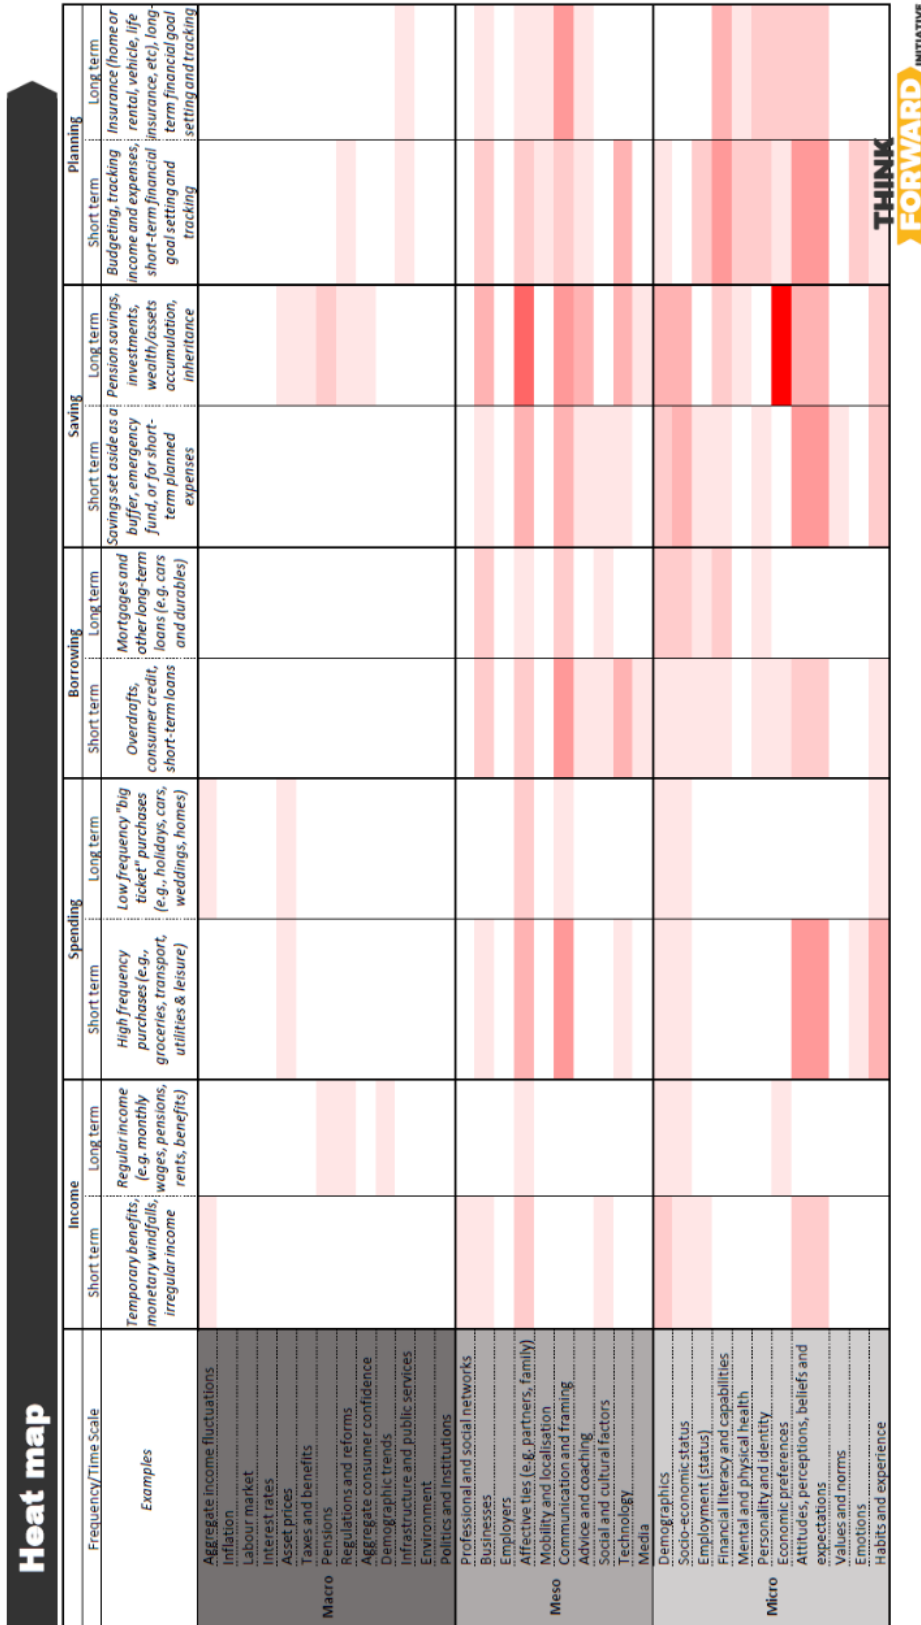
Heat map

| Frequency/Time Scale | Income Short term | Income Long term | Spending Short term | Spending Long term | Borrowing Short term | Borrowing Long term | Saving Short term | Saving Long term | Planning Short term | Planning Long term |
|---|---|---|---|---|---|---|---|---|---|---|
| Examples | Temporary benefits, monetary windfalls, irregular income | Regular income (e.g. monthly wages, pensions, rents, benefits) | High frequency purchases (e.g., groceries, transport, utilities & leisure) | Low frequency "big ticket" purchases (e.g., holidays, cars, weddings, homes) | Overdrafts, consumer credit, short-term loans | Mortgages and other long-term loans (e.g. cars and durables) | Savings set aside as a buffer, emergency fund, or for short-term planned expenses | Pension savings, investments, wealth/assets accumulation, inheritance | Budgeting, tracking income and expenses, short-term financial goal setting and tracking | Insurance (home or rental, vehicle, life insurance, etc), long-term financial goal setting and tracking |

Macro
Aggregate income fluctuations
Inflation
Labour market
Interest rates
Asset prices
Taxes and benefits
Pensions
Regulations and reforms
Aggregate consumer confidence
Demographic trends
Infrastructure and public services
Environment
Politics and Institutions

Meso
Professional and social networks
Businesses
Employers
Affective ties (e.g. partners, family)
Mobility and localisation
Communication and framing
Advice and coaching
Social and cultural factors
Technology
Media

Micro
Demographics
Socio-economic status
Employment (status)
Financial literacy and capabilities
Mental and physical health
Personality and identity
Economic preferences
Attitudes, perceptions, beliefs and expectations
Values and norms
Emotions
Habits and experience

THINK FORWARD INITIATIVE